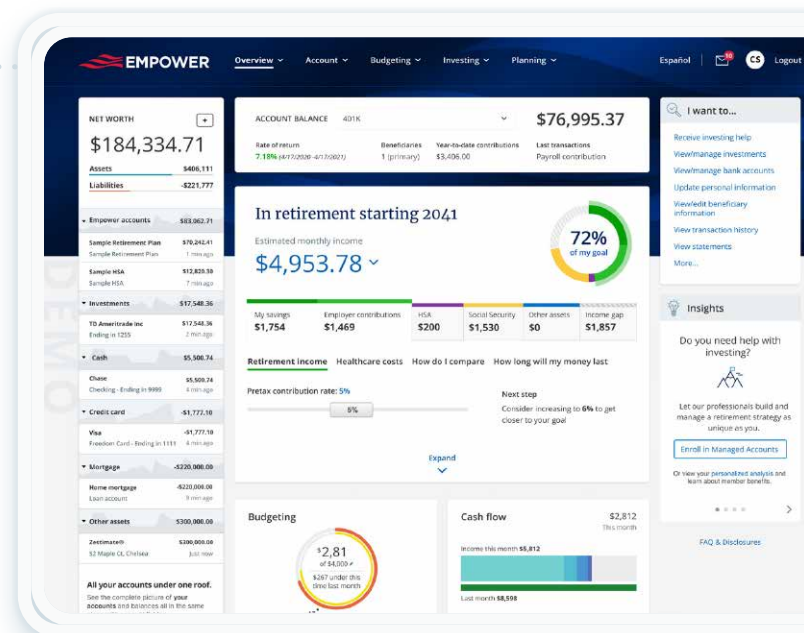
EMPOWER Overview Account Budgeting Investing Planning Español 30 CS Logout

NET WORTH
$184,334.71
Assets $406,111
Liabilities -$221,777

Empower accounts $83,062.71
Sample Retirement Plan $70,242.41
Sample Retirement Plan 1 min ago
Sample HSA $12,820.30
Sample HSA 7 min ago
Investments $17,548.36
TD Ameritrade Inc $17,548.36
Ending in 1255 22 min ago
Cash $5,500.74
Chase $5,500.74
Checking - Ending in 9999 1 min ago
Credit card -$1,777.10
Visa -$1,777.10
Freedom Card - Ending in 1111 4 min ago
Mortgage -$220,000.00
Home mortgage -$220,000.00
Loan account 9 min ago
Other assets $300,000.00
Zestimate® $300,000.00
52 Maple Ct, Chelsea Just now

All your accounts under one roof.
See the complete picture of your accounts and balances all in the same

ACCOUNT BALANCE 401K $76,995.37
Rate of return 7.18% (4/17/2020 - 4/17/2021)
Beneficiaries 1 (primary)
Year-to-date contributions $3,406.00
Last transactions Payroll contribution

In retirement starting 2041
Estimated monthly income
$4,953.78
72% of my goal

| My savings | Employer contributions | HSA | Social Security | Other assets | Income gap |
|---|---|---|---|---|---|
| $1,754 | $1,469 | $200 | $1,530 | $0 | $1,857 |

Retirement income Healthcare costs How do I compare How long will my money last
Pretax contribution rate: 5%
5%
Next step
Consider increasing to 6% to get closer to your goal
Expand

Budgeting
$2,81
of $4,000
$267 under this time last month

Cash flow $2,812 this month
Income this month $5,812
Last month $8,598

I want to...
Receive investing help
View/manage investments
View/manage bank accounts
Update personal information
View/edit beneficiary information
View transaction history
View statements
More...

Insights
Do you need help with investing?
Let our professionals build and manage a retirement strategy as unique as you.
Enroll in Managed Accounts
Or view your personalized analysis and learn about member benefits.

FAQ & Disclosures

DEMO